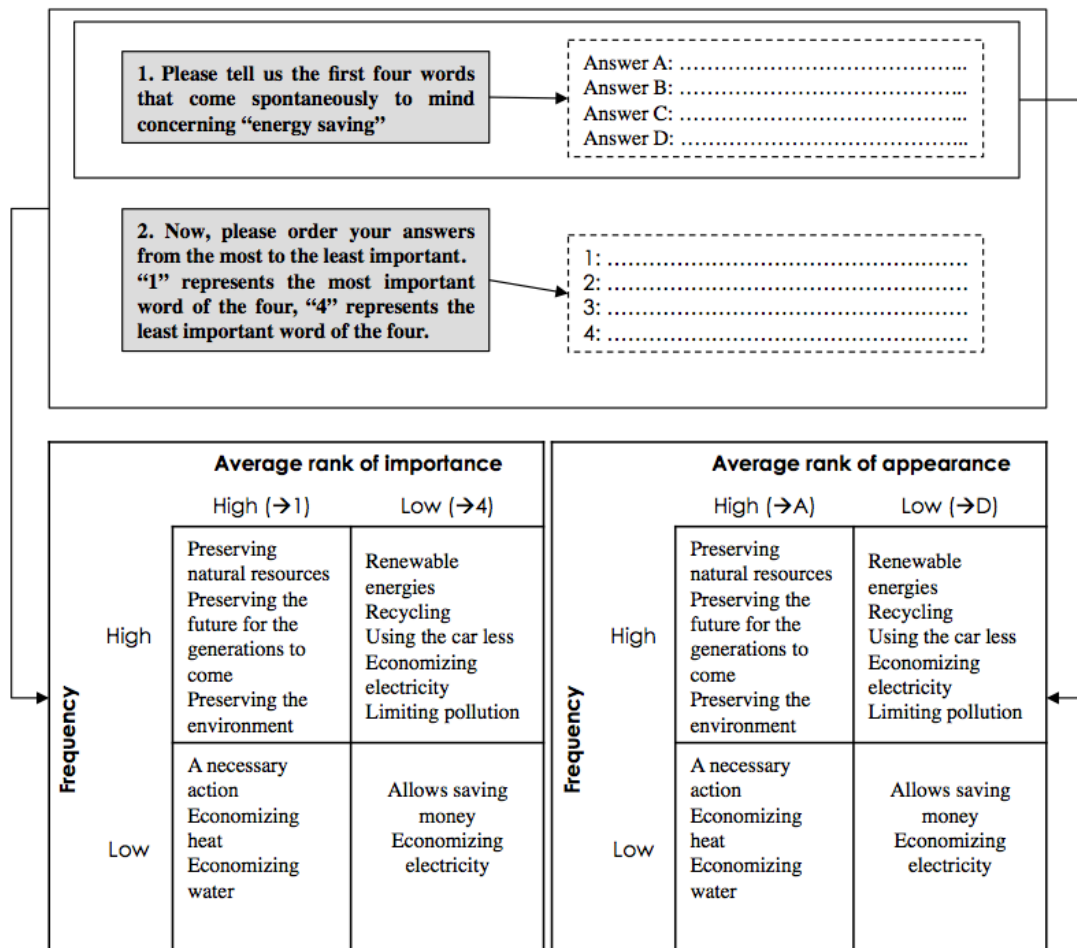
1. Please tell us the first four words that come spontaneously to mind concerning "energy saving"

Answer A: ……………………………………..
Answer B: ……………………………………..
Answer C: ……………………………………..
Answer D: ……………………………………..

2. Now, please order your answers from the most to the least important. "1" represents the most important word of the four, "4" represents the least important word of the four.

1: ……………………………………………..
2: ……………………………………………..
3: ……………………………………………..
4: ……………………………………………..

Average rank of importance

| Frequency | High (→1) | Low (→4) |
|---|---|---|
| High | Preserving natural resources Preserving the future for the generations to come Preserving the environment | Renewable energies Recycling Using the car less Economizing electricity Limiting pollution |
| Low | A necessary action Economizing heat Economizing water | Allows saving money Economizing electricity |

Average rank of appearance

| Frequency | High (→A) | Low (→D) |
|---|---|---|
| High | Preserving natural resources Preserving the future for the generations to come Preserving the environment | Renewable energies Recycling Using the car less Economizing electricity Limiting pollution |
| Low | A necessary action Economizing heat Economizing water | Allows saving money Economizing electricity |